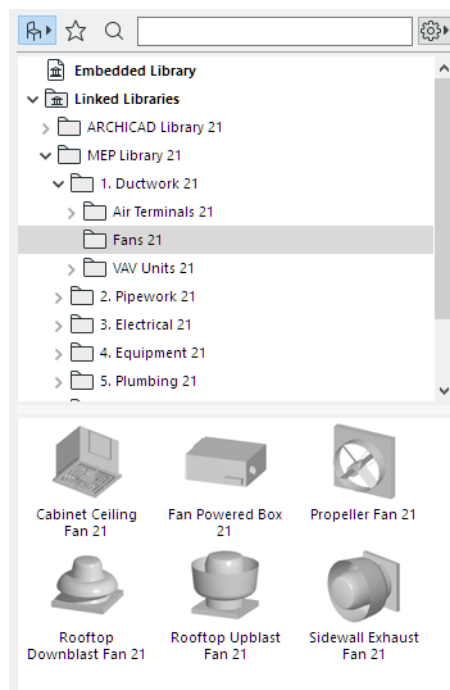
Embedded Library
Linked Libraries
ARCHICAD Library 21
MEP Library 21
1. Ductwork 21
Air Terminals 21
Fans 21
VAV Units 21
2. Pipework 21
3. Electrical 21
4. Equipment 21
5. Plumbing 21

Cabinet Ceiling Fan 21
Fan Powered Box 21
Propeller Fan 21
Rooftop Downblast Fan 21
Rooftop Upblast Fan 21
Sidewall Exhaust Fan 21